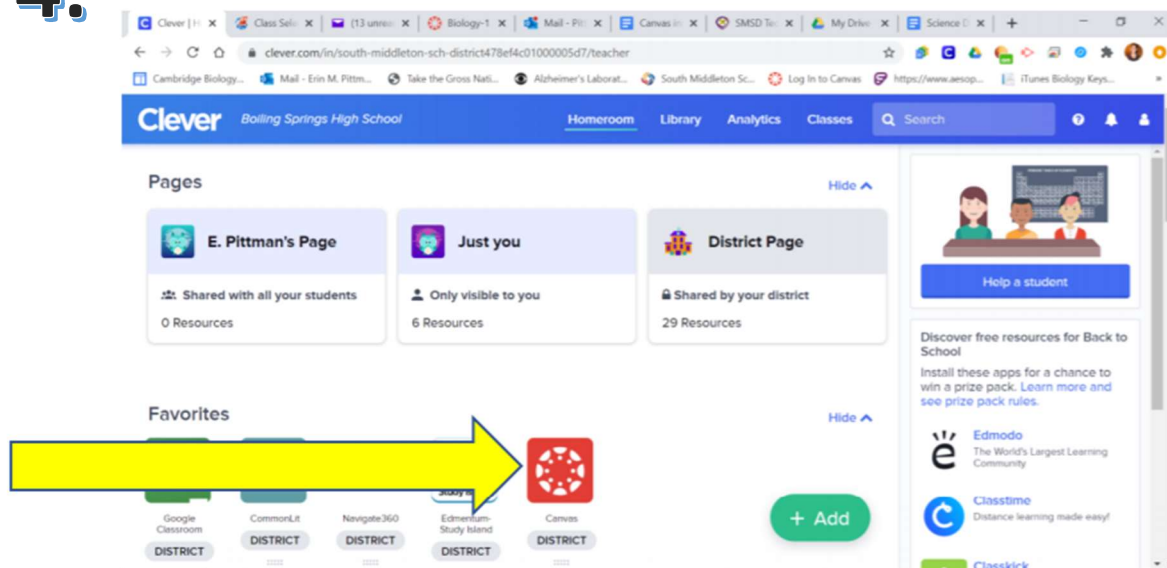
Clever | H
Class Sele
(13 unrea
Biology-1
Mail - Pit
Canvas in
SMSD Te
My Drive
Science D

clever.com/in/south-middleton-sch-district478ef4c01000005d7/teacher

Cambridge Biology...
Mail - Erin M. Pittm...
Take the Gross Nati...
Alzheimer's Laborat...
South Middleton Sc...
Log In to Canvas
https://www.aesop...
iTunes Biology Keys...

Clever
Boiling Springs High School
Homeroom
Library
Analytics
Classes
Search

Pages
Hide

E. Pittman's Page
Shared with all your students
0 Resources

Just you
Only visible to you
6 Resources

District Page
Shared by your district
29 Resources

Help a student

Discover free resources for Back to School
Install these apps for a chance to win a prize pack. Learn more and see prize pack rules.

Edmodo
The World's Largest Learning Community

Classtime
Distance learning made easy!

Classkick

Favorites
Hide

Google Classroom
DISTRICT
CommonLit
DISTRICT
Navigate360
DISTRICT
Study Island
Edmentum-Study Island
DISTRICT
Canvas
DISTRICT

+ Add